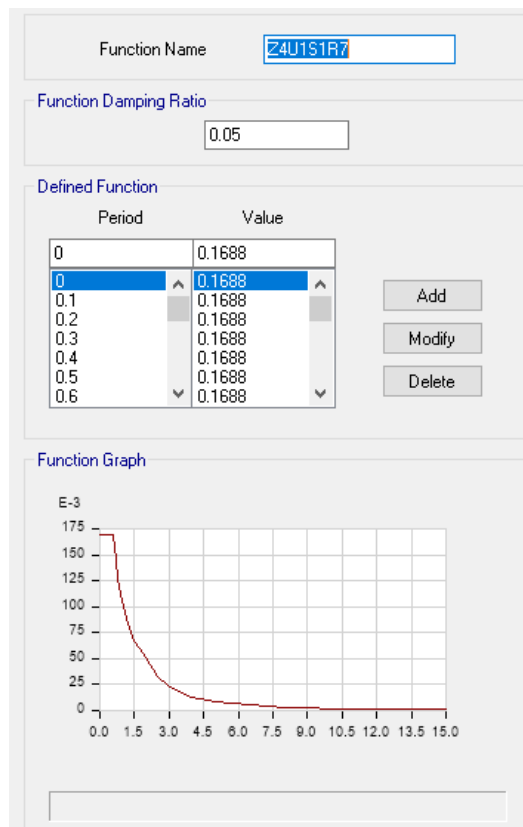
Function Name Z4U1S1R7

Function Damping Ratio
0.05

Defined Function
Period Value

| Period | Value |
|---|---|
| 0 | 0.1688 |
| 0 | 0.1688 |
| 0.1 | 0.1688 |
| 0.2 | 0.1688 |
| 0.3 | 0.1688 |
| 0.4 | 0.1688 |
| 0.5 | 0.1688 |
| 0.6 | 0.1688 |

Add
Modify
Delete

Function Graph
E-3
175
150
125
100
75
50
25
0
0.0 1.5 3.0 4.5 6.0 7.5 9.0 10.5 12.0 13.5 15.0